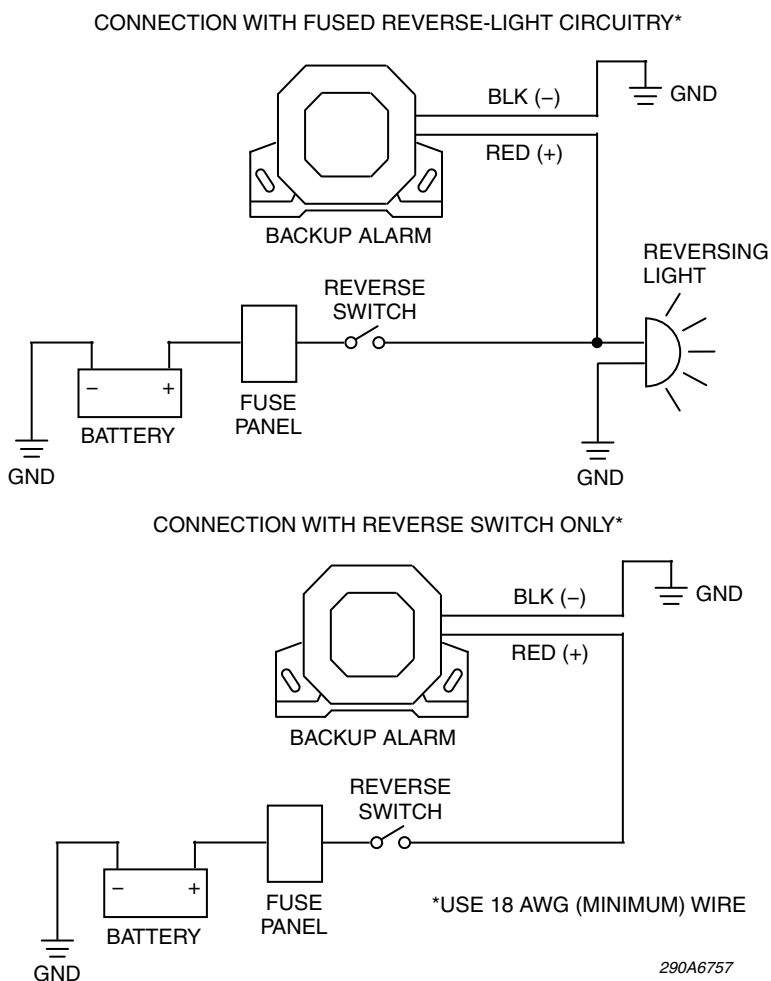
CONNECTION WITH FUSED REVERSE-LIGHT CIRCUITRY*

BLK (–)
GND
RED (+)
BACKUP ALARM
REVERSING LIGHT
REVERSE SWITCH
–
+
BATTERY
FUSE PANEL
GND
GND

CONNECTION WITH REVERSE SWITCH ONLY*

BLK (–)
GND
RED (+)
BACKUP ALARM
REVERSE SWITCH
–
+
BATTERY
FUSE PANEL
*USE 18 AWG (MINIMUM) WIRE
GND
290A6757